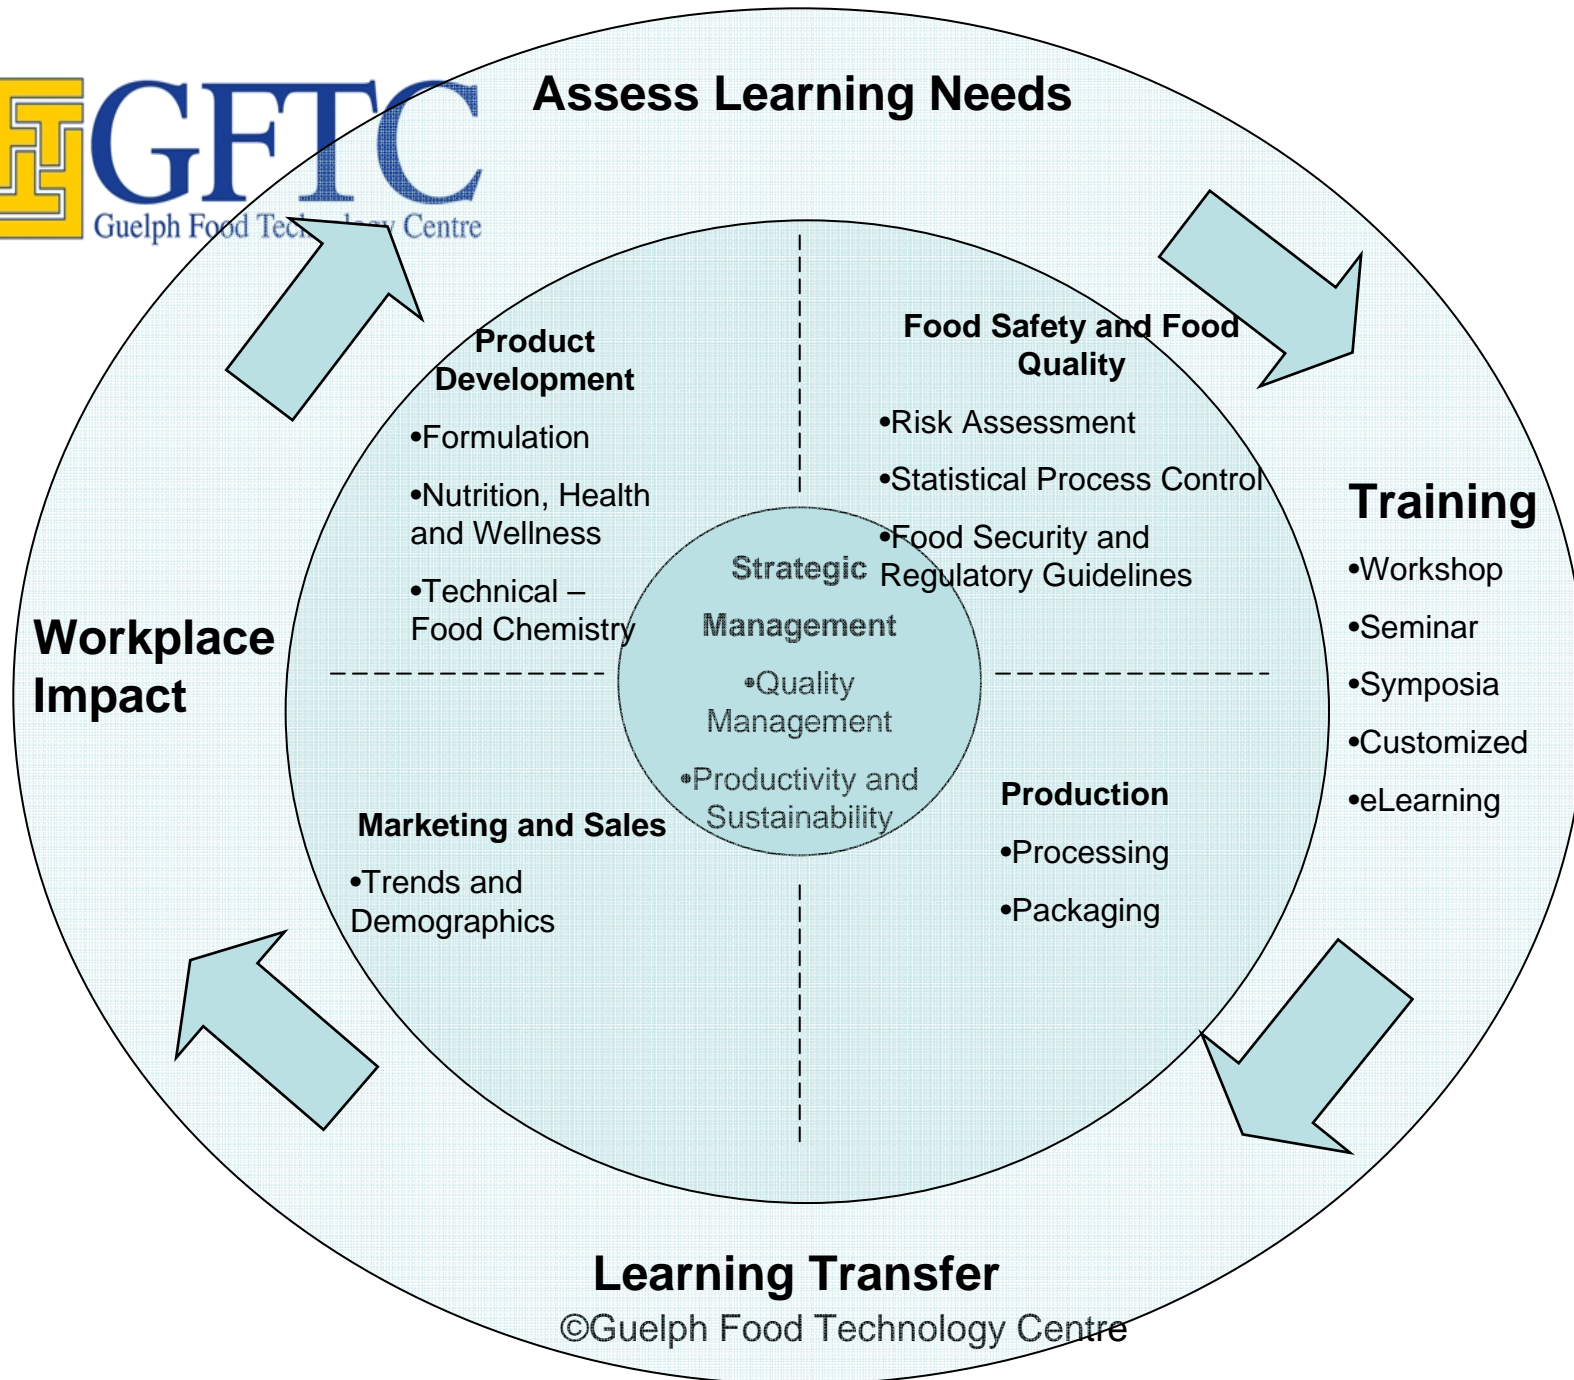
GFTC
Guelph Food Tec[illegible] Centre

Assess Learning Needs

Product Development
•Formulation
•Nutrition, Health and Wellness
•Technical – Food Chemistry

Food Safety and Food Quality
•Risk Assessment
•Statistical Process Control
•Food Security and Regulatory Guidelines

Training
•Workshop
•Seminar
•Symposia
•Customized
•eLearning

Workplace Impact

Strategic Management
•Quality Management
•Productivity and Sustainability

Marketing and Sales
•Trends and Demographics

Production
•Processing
•Packaging

Learning Transfer
©Guelph Food Technology Centre